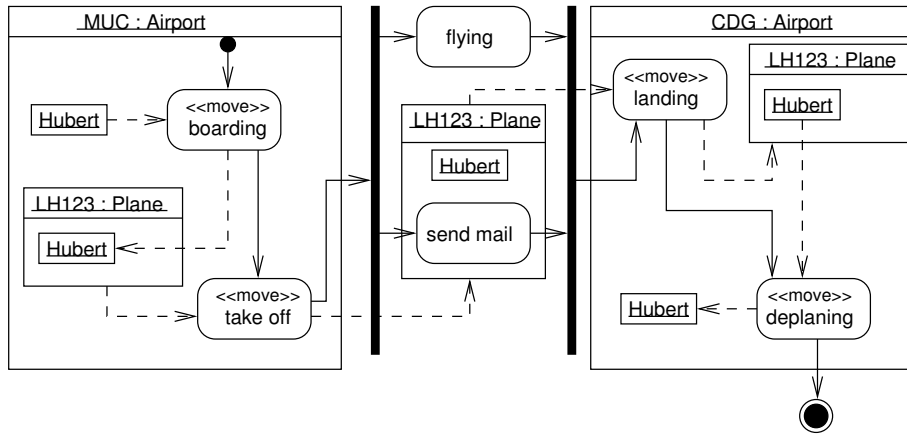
MUC : Airport

Hubert

<<move>>
boarding

LH123 : Plane

Hubert

<<move>>
take off

flying

LH123 : Plane

Hubert

send mail

CDG : Airport

<<move>>
landing

LH123 : Plane

Hubert

Hubert

<<move>>
deplaning